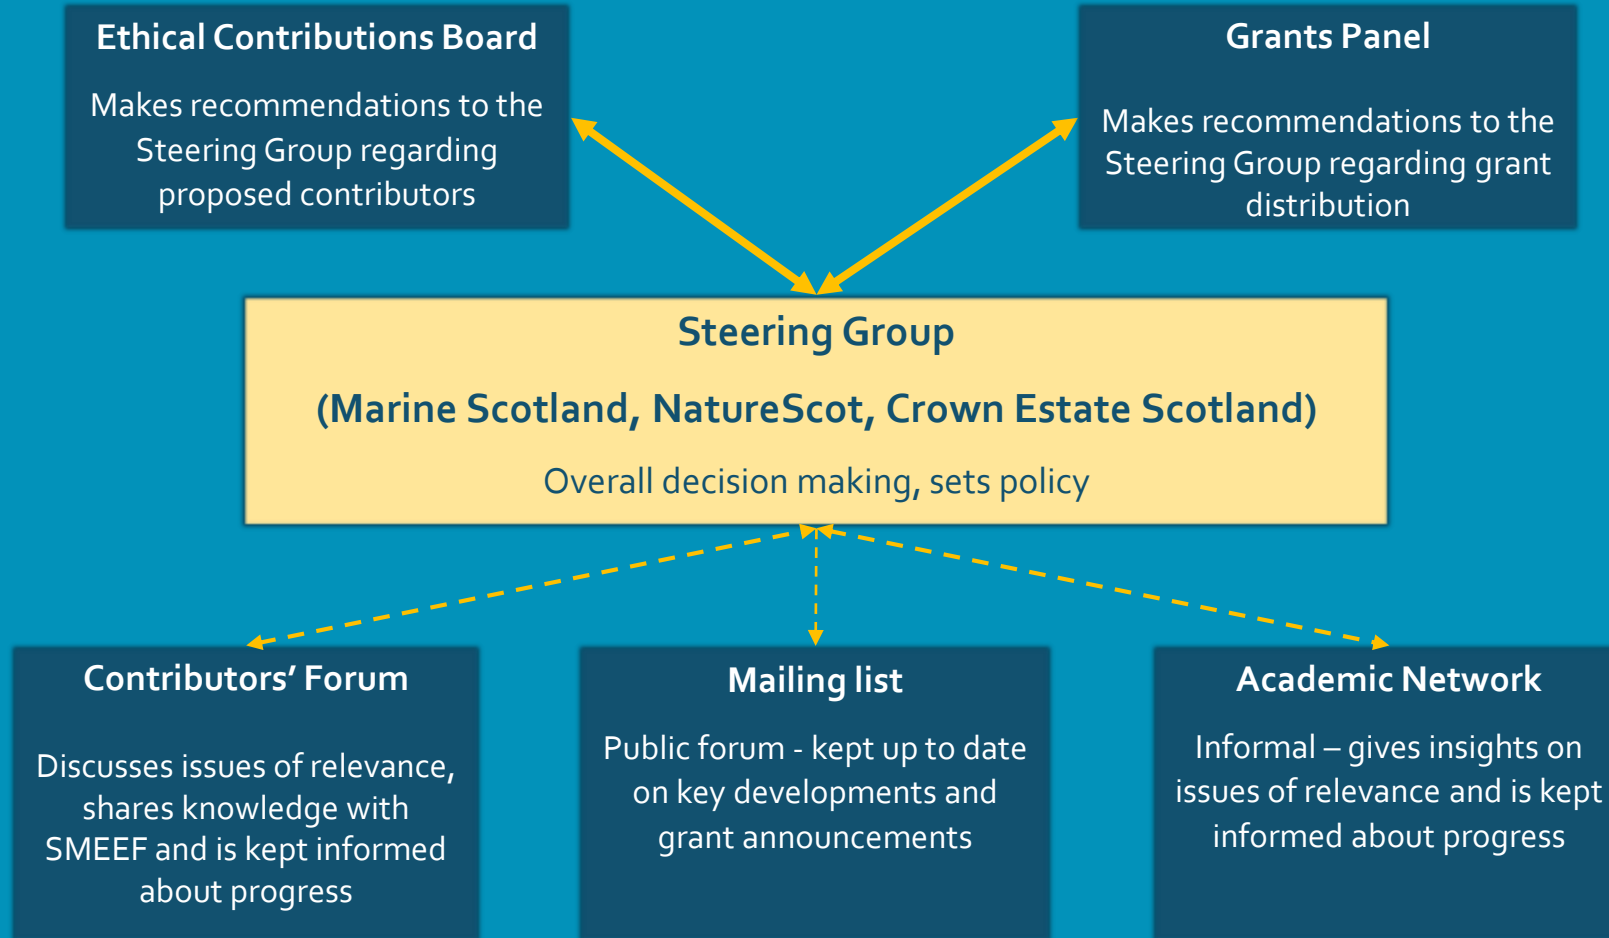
Ethical Contributions Board

Makes recommendations to the Steering Group regarding proposed contributors

Grants Panel

Makes recommendations to the Steering Group regarding grant distribution

Steering Group

(Marine Scotland, NatureScot, Crown Estate Scotland)

Overall decision making, sets policy

Contributors' Forum

Discusses issues of relevance, shares knowledge with SMEEF and is kept informed about progress

Mailing list

Public forum - kept up to date on key developments and grant announcements

Academic Network

Informal – gives insights on issues of relevance and is kept informed about progress